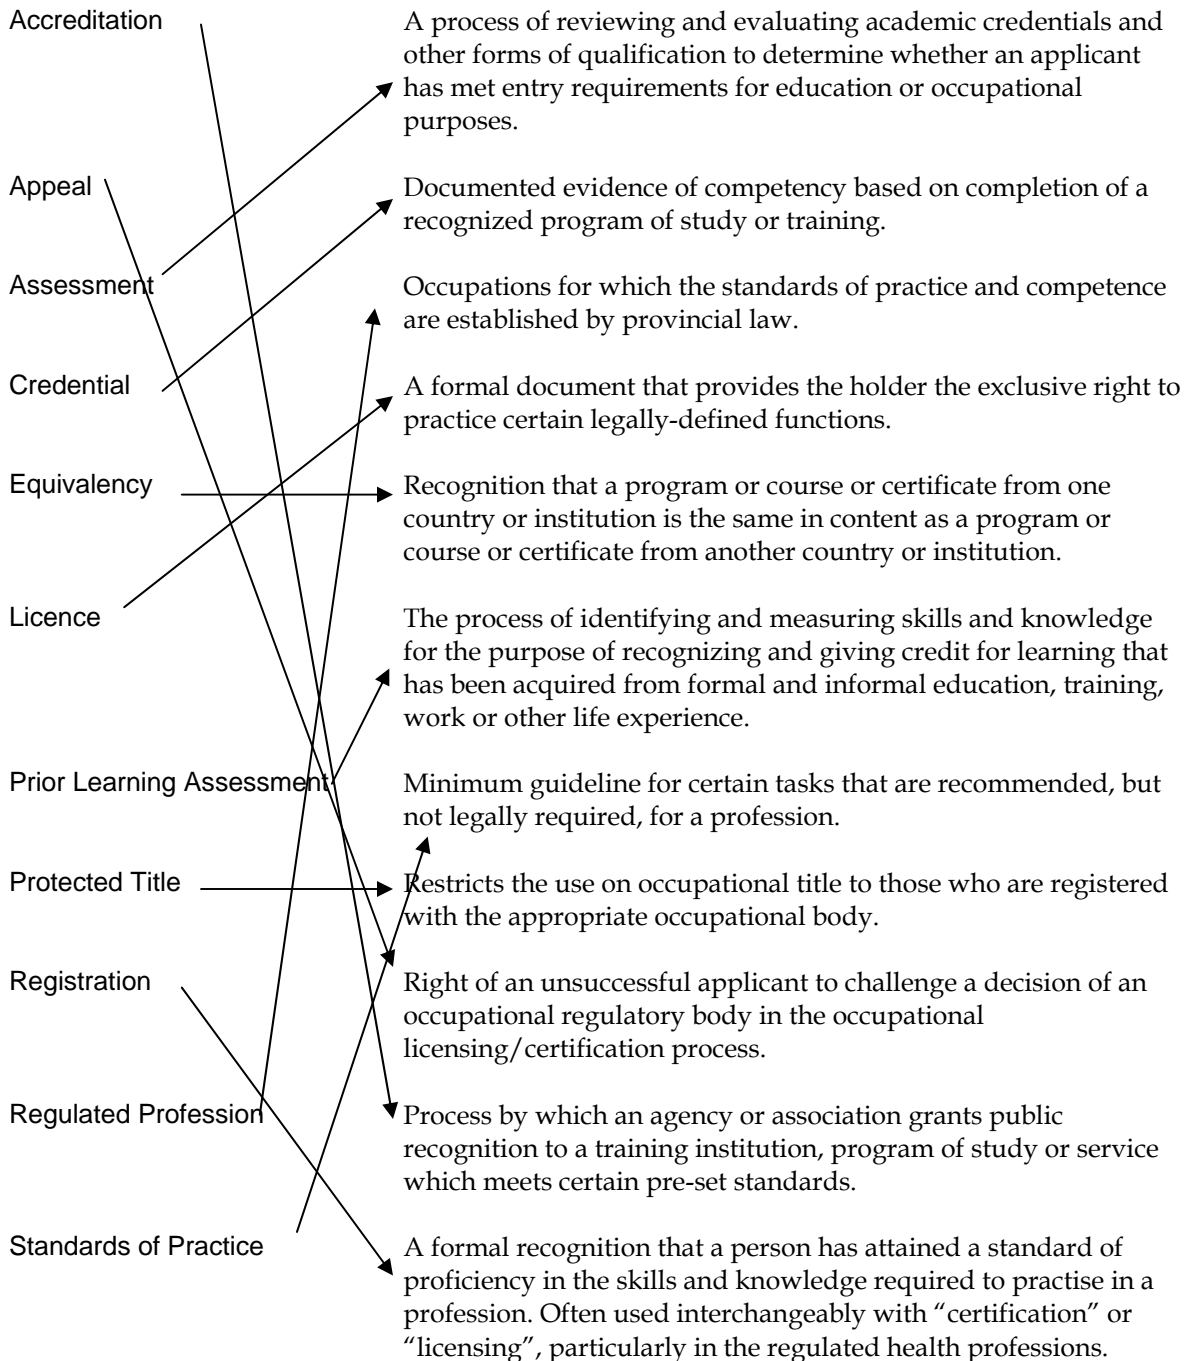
Accreditation

Appeal

Assessment

Credential

Equivalency

Licence

Prior Learning Assessment

Protected Title

Registration

Regulated Profession

Standards of Practice

A process of reviewing and evaluating academic credentials and other forms of qualification to determine whether an applicant has met entry requirements for education or occupational purposes.

Documented evidence of competency based on completion of a recognized program of study or training.

Occupations for which the standards of practice and competence are established by provincial law.

A formal document that provides the holder the exclusive right to practice certain legally-defined functions.

Recognition that a program or course or certificate from one country or institution is the same in content as a program or course or certificate from another country or institution.

The process of identifying and measuring skills and knowledge for the purpose of recognizing and giving credit for learning that has been acquired from formal and informal education, training, work or other life experience.

Minimum guideline for certain tasks that are recommended, but not legally required, for a profession.

Restricts the use on occupational title to those who are registered with the appropriate occupational body.

Right of an unsuccessful applicant to challenge a decision of an occupational regulatory body in the occupational licensing/certification process.

Process by which an agency or association grants public recognition to a training institution, program of study or service which meets certain pre-set standards.

A formal recognition that a person has attained a standard of proficiency in the skills and knowledge required to practise in a profession. Often used interchangeably with “certification” or “licensing”, particularly in the regulated health professions.